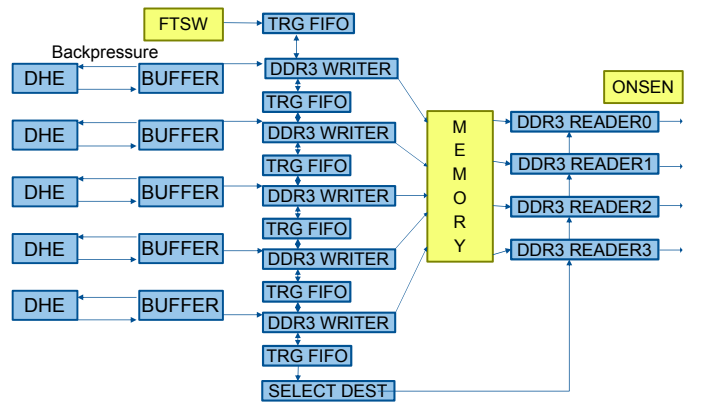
FTSW
TRG FIFO
Backpressure
DHE
BUFFER
DDR3 WRITER
TRG FIFO
DHE
BUFFER
DDR3 WRITER
TRG FIFO
DHE
BUFFER
DDR3 WRITER
TRG FIFO
DHE
BUFFER
DDR3 WRITER
TRG FIFO
DHE
BUFFER
DDR3 WRITER
TRG FIFO
SELECT DEST
M E M O R Y
ONSEN
DDR3 READER0
DDR3 READER1
DDR3 READER2
DDR3 READER3